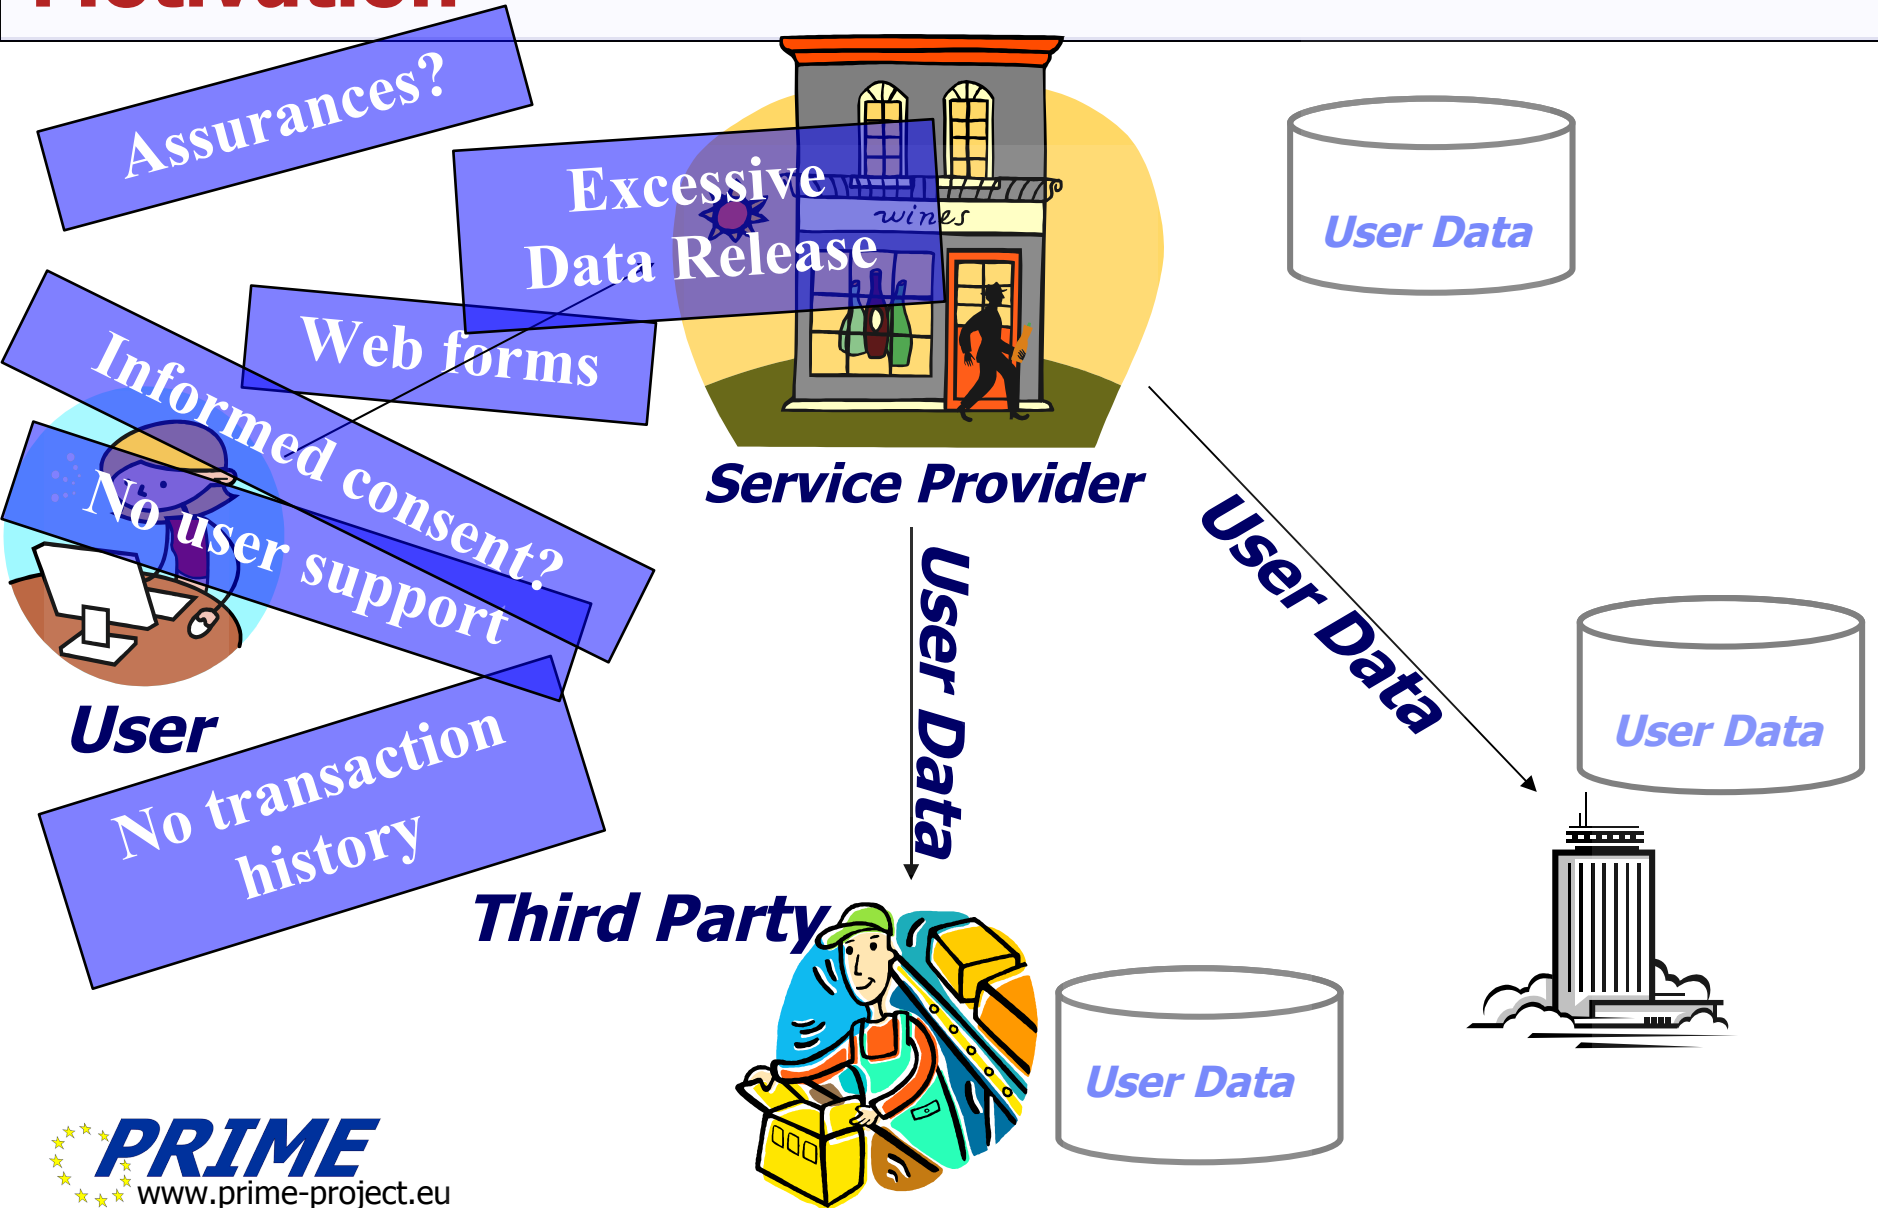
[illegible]

Assurances?

Excessive Data Release

wines

User Data

Web forms

Informed consent?

No user support

Service Provider

User Data

User Data

User Data

User

No transaction history

Third Party

User Data

PRIME
www.prime-project.eu